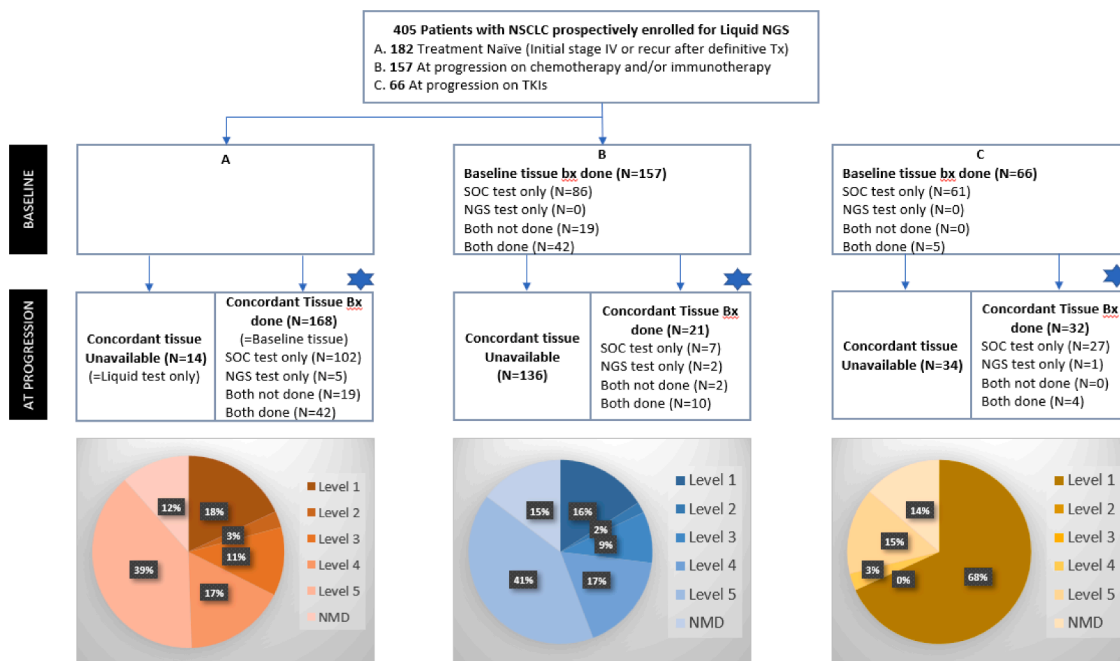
405 Patients with NSCLC prospectively enrolled for Liquid NGS
A. 182 Treatment Naïve (Initial stage IV or recur after definitive Tx)
B. 157 At progression on chemotherapy and/or immunotherapy
C. 66 At progression on TKIs

BASELINE

A

B
Baseline tissue bx done (N=157)
SOC test only (N=86)
NGS test only (N=0)
Both not done (N=19)
Both done (N=42)

C
Baseline tissue bx done (N=66)
SOC test only (N=61)
NGS test only (N=0)
Both not done (N=0)
Both done (N=5)

AT PROGRESSION

Concordant tissue Unavailable (N=14)
(=Liquid test only)

Concordant Tissue Bx done (N=168)
(=Baseline tissue)
SOC test only (N=102)
NGS test only (N=5)
Both not done (N=19)
Both done (N=42)

Concordant tissue Unavailable (N=136)

Concordant Tissue Bx done (N=21)
SOC test only (N=7)
NGS test only (N=2)
Both not done (N=2)
Both done (N=10)

Concordant tissue Unavailable (N=34)

Concordant Tissue Bx done (N=32)
SOC test only (N=27)
NGS test only (N=1)
Both not done (N=0)
Both done (N=4)

18%
3%
11%
17%
39%
12%
Level 1
Level 2
Level 3
Level 4
Level 5
NMD

16%
2%
9%
17%
41%
15%
Level 1
Level 2
Level 3
Level 4
Level 5
NMD

68%
0%
3%
15%
14%
Level 1
Level 2
Level 3
Level 4
Level 5
NMD